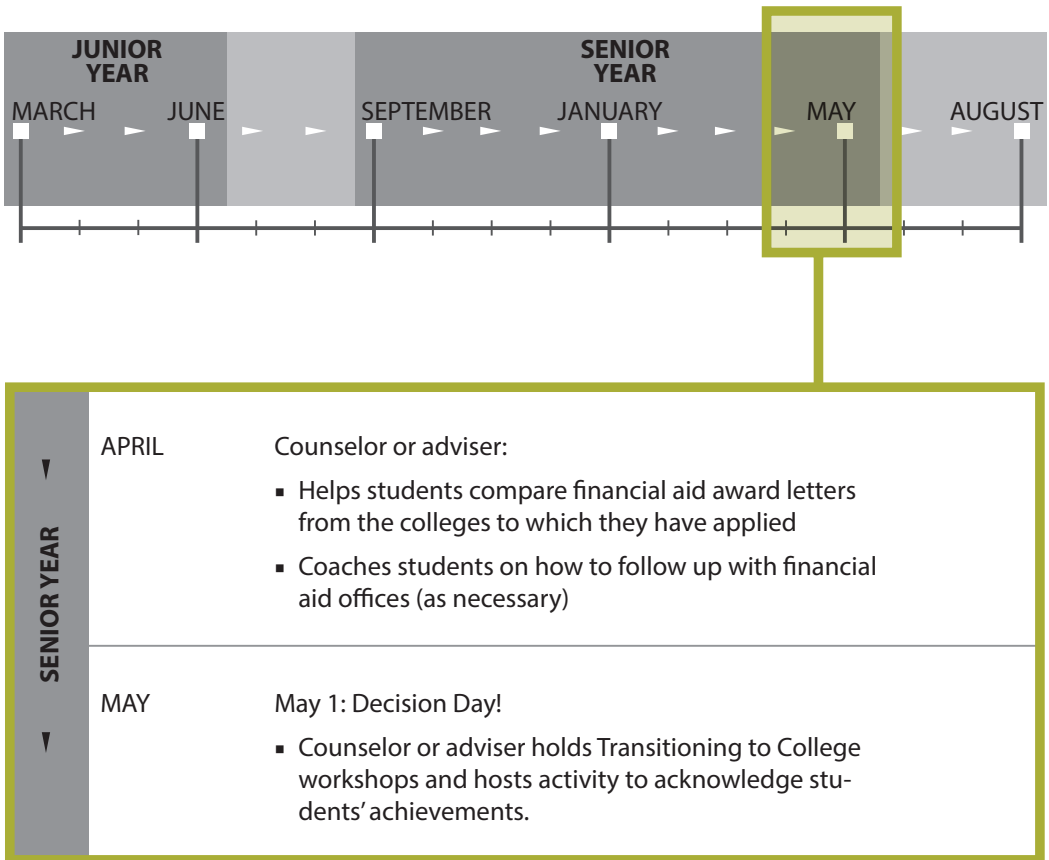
JUNIOR YEAR

SENIOR YEAR

MARCH JUNE SEPTEMBER JANUARY MAY AUGUST

SENIOR YEAR

| | |
|---|---|
| APRIL | Counselor or adviser:<br>▪ Helps students compare financial aid award letters from the colleges to which they have applied<br>▪ Coaches students on how to follow up with financial aid offices (as necessary) |
| MAY | May 1: Decision Day!<br>▪ Counselor or adviser holds Transitioning to College workshops and hosts activity to acknowledge students' achievements. |